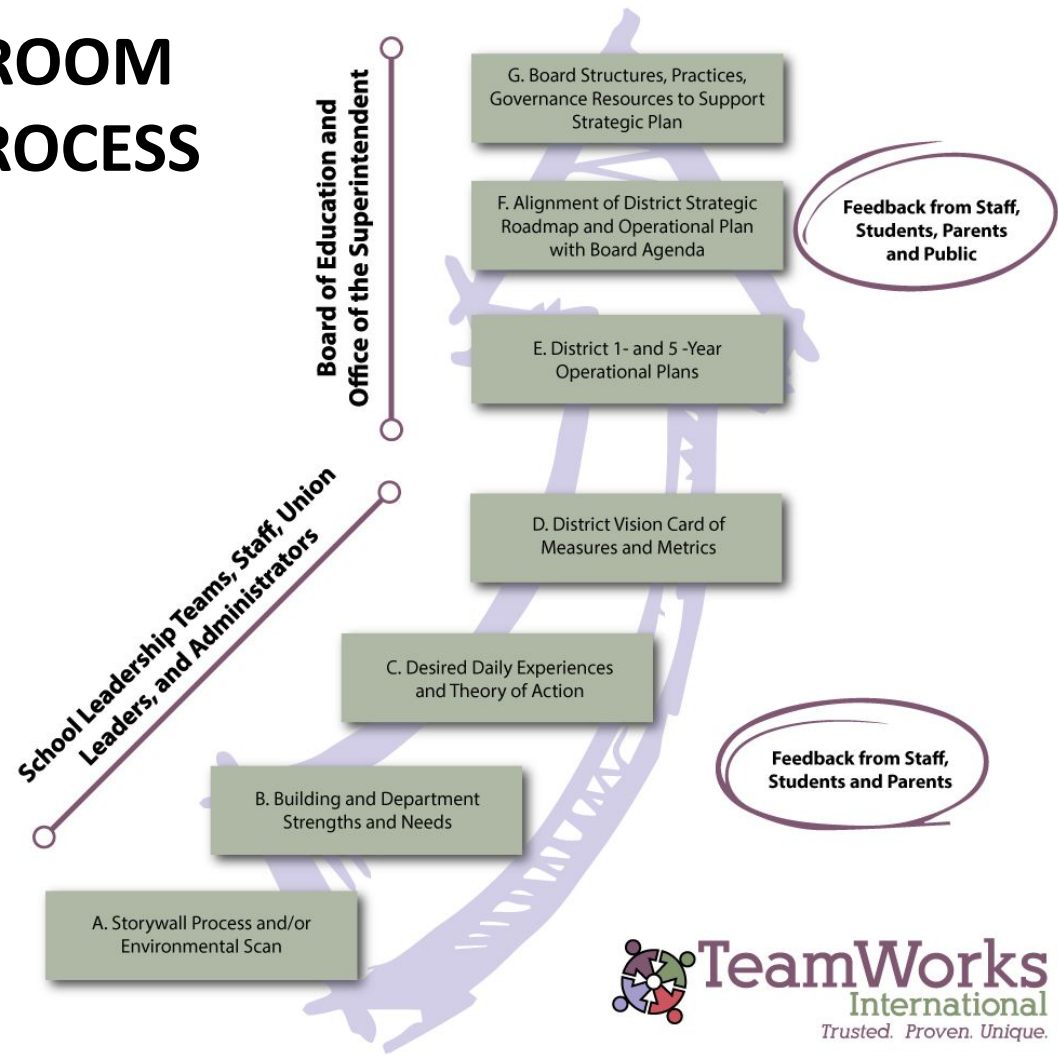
ROOM
ROCESS

Board of Education and Office of the Superintendent

G. Board Structures, Practices, Governance Resources to Support Strategic Plan

F. Alignment of District Strategic Roadmap and Operational Plan with Board Agenda

Feedback from Staff, Students, Parents and Public

E. District 1- and 5 -Year Operational Plans

School Leadership Teams, Staff, Union Leaders, and Administrators

D. District Vision Card of Measures and Metrics

C. Desired Daily Experiences and Theory of Action

Feedback from Staff, Students and Parents

B. Building and Department Strengths and Needs

A. Storywall Process and/or Environmental Scan

TeamWorks International
Trusted. Proven. Unique.